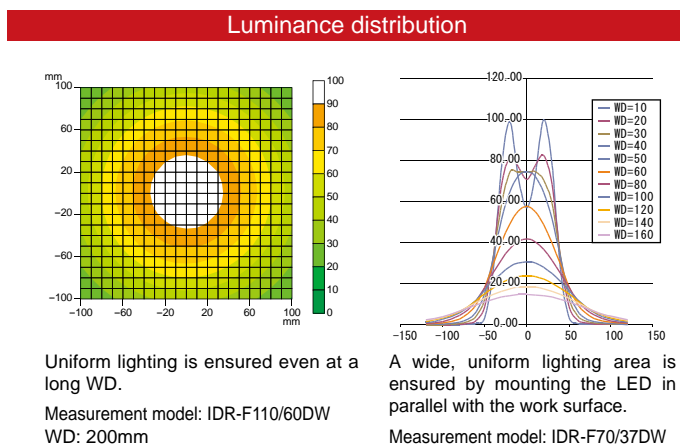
Luminance distribution

mm
100
60
20
−20
−60
−100
−100 −60 −20 20 60 100
mm

100
90
80
70
60
50
40
30
20
10
0

120.00
100.00
80.00
60.00
40.00
20.00
0.00
−150 −100 −50 0 50 100 150

WD=10
WD=20
WD=30
WD=40
WD=50
WD=60
WD=80
WD=100
WD=120
WD=140
WD=160

Uniform lighting is ensured even at a long WD.

Measurement model: IDR-F110/60DW
WD: 200mm

A wide, uniform lighting area is ensured by mounting the LED in parallel with the work surface.

Measurement model: IDR-F70/37DW